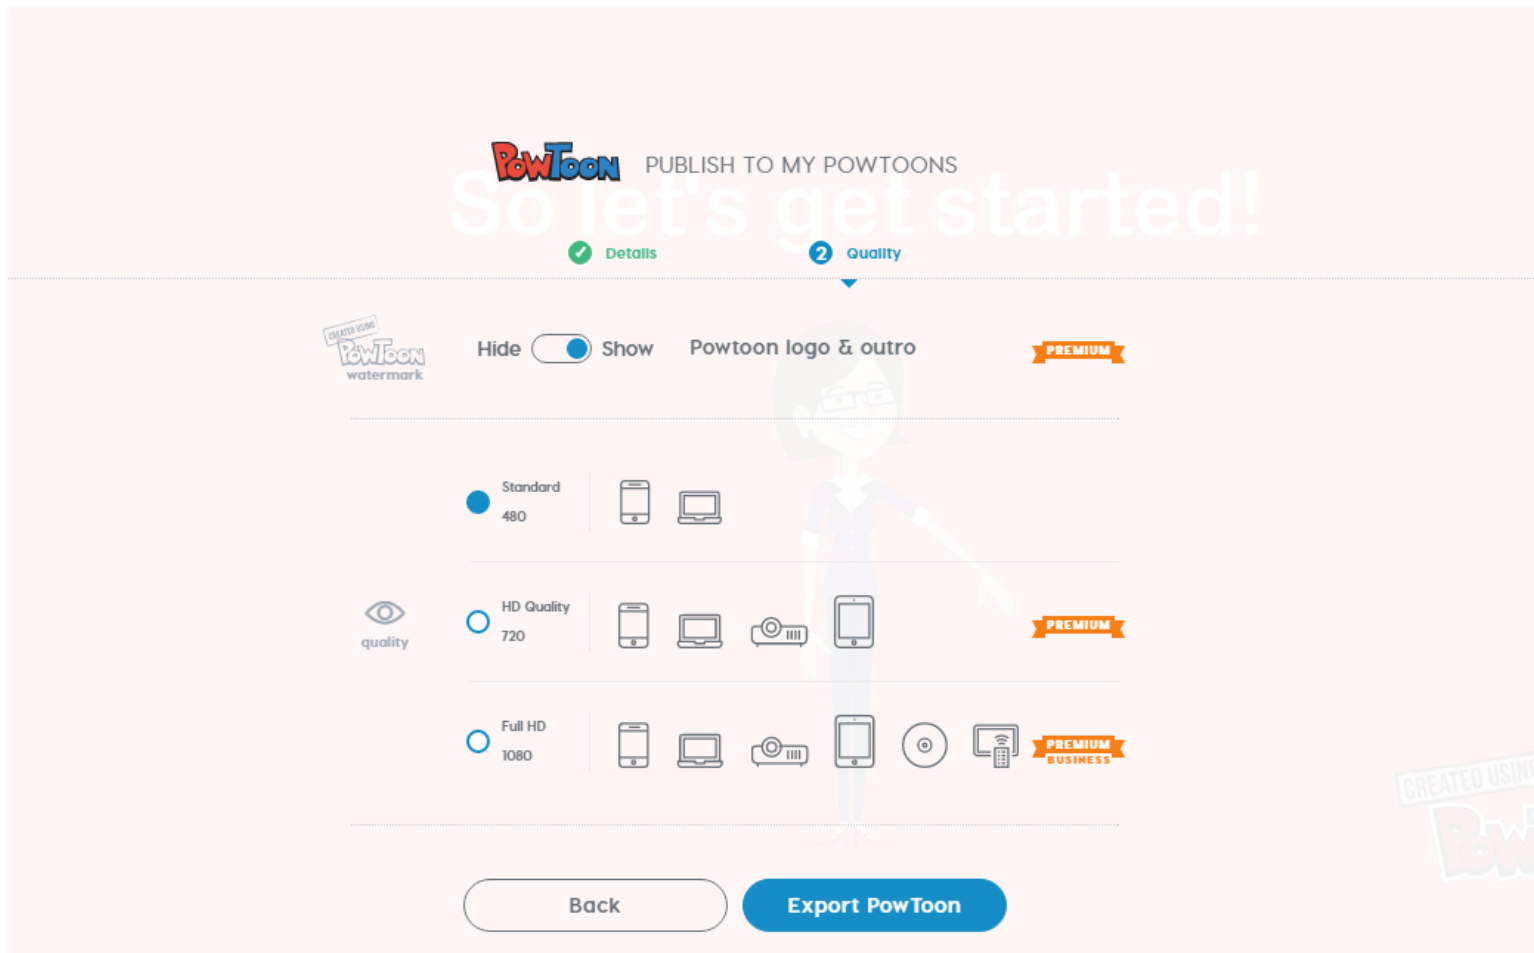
PowToon PUBLISH TO MY POWTOONS

So let's get started!

Details

2 Quality

CREATED USING PowToon watermark

Hide Show Powtoon logo & outro PREMIUM

Standard 480

quality

HD Quality 720 PREMIUM

Full HD 1080 PREMIUM BUSINESS

CREATED USING Pow

Back

Export PowToon